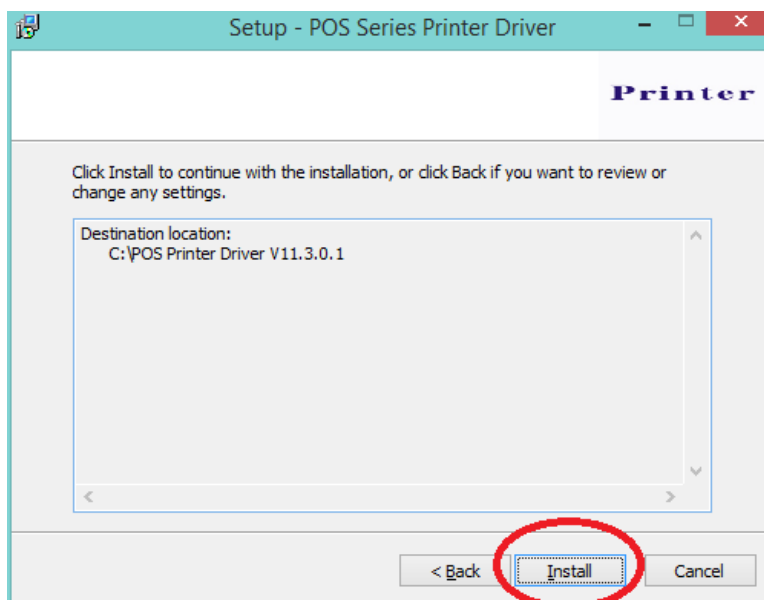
Setup - POS Series Printer Driver

Printer

Click Install to continue with the installation, or click Back if you want to review or change any settings.

Destination location:
C:\POS Printer Driver V11.3.0.1

< Back
Install
Cancel